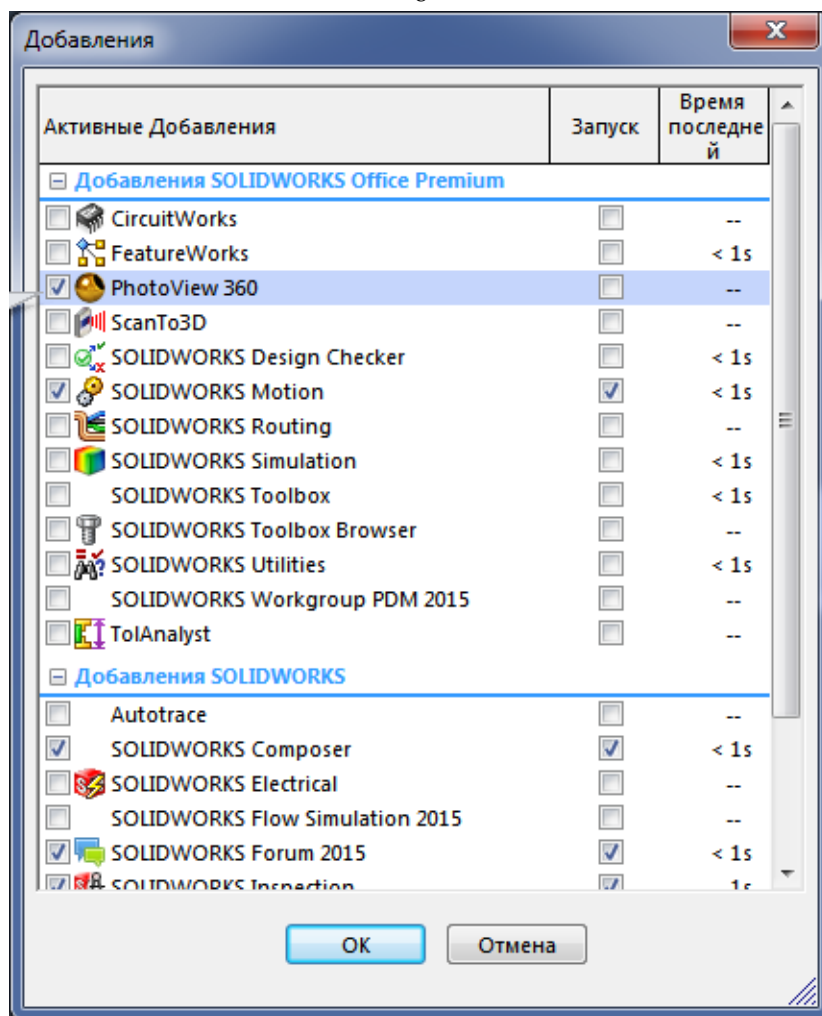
Добавления

| Активные Добавления | Запуск | Время последней |
|---|---|---|
| ⊟ Добавления SOLIDWORKS Office Premium | | |
| CircuitWorks | | -- |
| FeatureWorks | | < 1s |
| PhotoView 360 | | -- |
| ScanTo3D | | -- |
| SOLIDWORKS Design Checker | | < 1s |
| SOLIDWORKS Motion | | < 1s |
| SOLIDWORKS Routing | | -- |
| SOLIDWORKS Simulation | | < 1s |
| SOLIDWORKS Toolbox | | < 1s |
| SOLIDWORKS Toolbox Browser | | -- |
| SOLIDWORKS Utilities | | < 1s |
| SOLIDWORKS Workgroup PDM 2015 | | -- |
| TolAnalyst | | -- |
| ⊟ Добавления SOLIDWORKS | | |
| Autotrace | | -- |
| SOLIDWORKS Composer | | < 1s |
| SOLIDWORKS Electrical | | -- |
| SOLIDWORKS Flow Simulation 2015 | | -- |
| SOLIDWORKS Forum 2015 | | < 1s |
| SOLIDWORKS Inspection | | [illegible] 1s |

OK Отмена